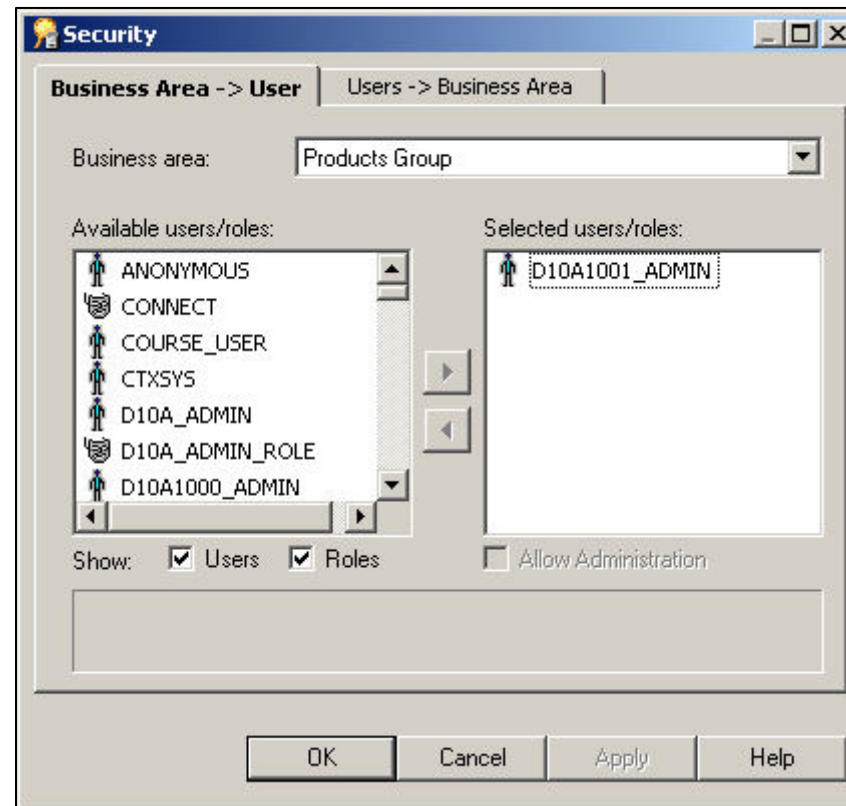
Security

Business Area -> User

Users -> Business Area

Business area: Products Group

Available users/roles:

ANONYMOUS
CONNECT
COURSE_USER
CTXSYS
D10A_ADMIN
D10A_ADMIN_ROLE
D10A1000_ADMIN

Selected users/roles:

D10A1001_ADMIN

Show: Users Roles

Allow Administration

OK Cancel Apply Help